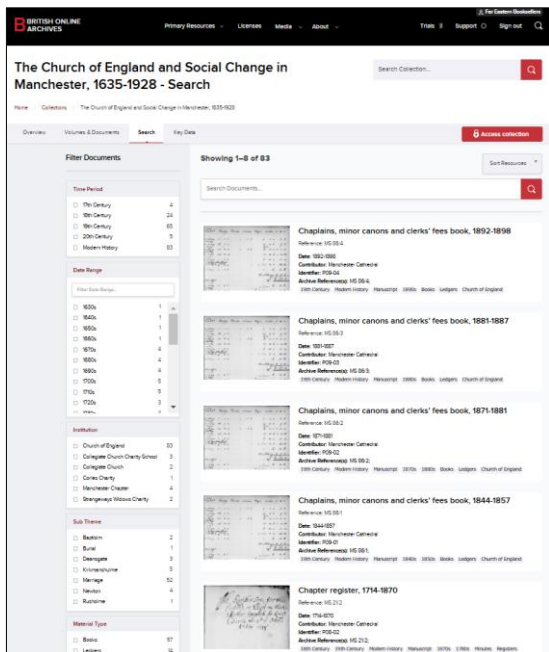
B BRITISH ONLINE ARCHIVES

Primary Resources Licenses Media About

For Eastern Booksellers
Trials Support Sign out

The Church of England and Social Change in Manchester, 1635-1928 - Search

Search Collection...

Home / Collections / The Church of England and Social Change in Manchester, 1635-1928

Overview Volumes & Documents Search Key Data

Access collection

Filter Documents

Time Period

| | |
|---|---|
| 17th Century | 4 |
| 18th Century | 24 |
| 19th Century | 65 |
| 20th Century | 5 |
| Modern History | 83 |

Date Range

Filter Date Range...

| | |
|---|---|
| 1630s | 1 |
| 1640s | 1 |
| 1650s | 1 |
| 1660s | 1 |
| 1670s | 4 |
| 1680s | 4 |
| 1690s | 4 |
| 1700s | 5 |
| 1710s | 5 |
| 1720s | 3 |
| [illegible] | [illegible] |

Institution

| | |
|---|---|
| Church of England | 83 |
| Collegiate Church Charity School | 3 |
| Collegiate Church | 2 |
| Corles Charity | 1 |
| Manchester Chapter | 4 |
| Strangeways Widows Charity | 2 |

Sub Theme

| | |
|---|---|
| Baptism | 2 |
| Burial | 1 |
| Deansgate | 3 |
| Kirkmanshulme | 5 |
| Marriage | 52 |
| Newton | 4 |
| Rusholme | 1 |

Material Type

| | |
|---|---|
| Books | 57 |
| Ledgers | 31 |

Showing 1–8 of 83

Sort Resources

Search Documents...

Chaplains, minor canons and clerks' fees book, 1892-1898
Reference: MS 56:4
Date: 1892-1898
Contributor: Manchester Cathedral
Identifier: P09-04
Archive Reference(s): MS 56:4;
19th Century Modern History Manuscript 1890s Books Ledgers Church of England

Chaplains, minor canons and clerks' fees book, 1881-1887
Reference: MS 56:3
Date: 1881-1887
Contributor: Manchester Cathedral
Identifier: P09-03
Archive Reference(s): MS 56:3;
19th Century Modern History Manuscript 1880s Books Ledgers Church of England

Chaplains, minor canons and clerks' fees book, 1871-1881
Reference: MS 56:2
Date: 1871-1881
Contributor: Manchester Cathedral
Identifier: P09-02
Archive Reference(s): MS 56:2;
19th Century Modern History Manuscript 1870s 1880s Books Ledgers Church of England

Chaplains, minor canons and clerks' fees book, 1844-1857
Reference: MS 56:1
Date: 1844-1857
Contributor: Manchester Cathedral
Identifier: P09-01
Archive Reference(s): MS 56:1;
19th Century Modern History Manuscript 1840s 1850s Books Ledgers Church of England

Chapter register, 1714-1870
Reference: MS 21:2
Date: 1714-1870
Contributor: Manchester Cathedral
Identifier: P08-02
Archive Reference(s): MS 21:2;
18th Century 19th Century Modern History Manuscript 1870s 1710s Minutes Registers